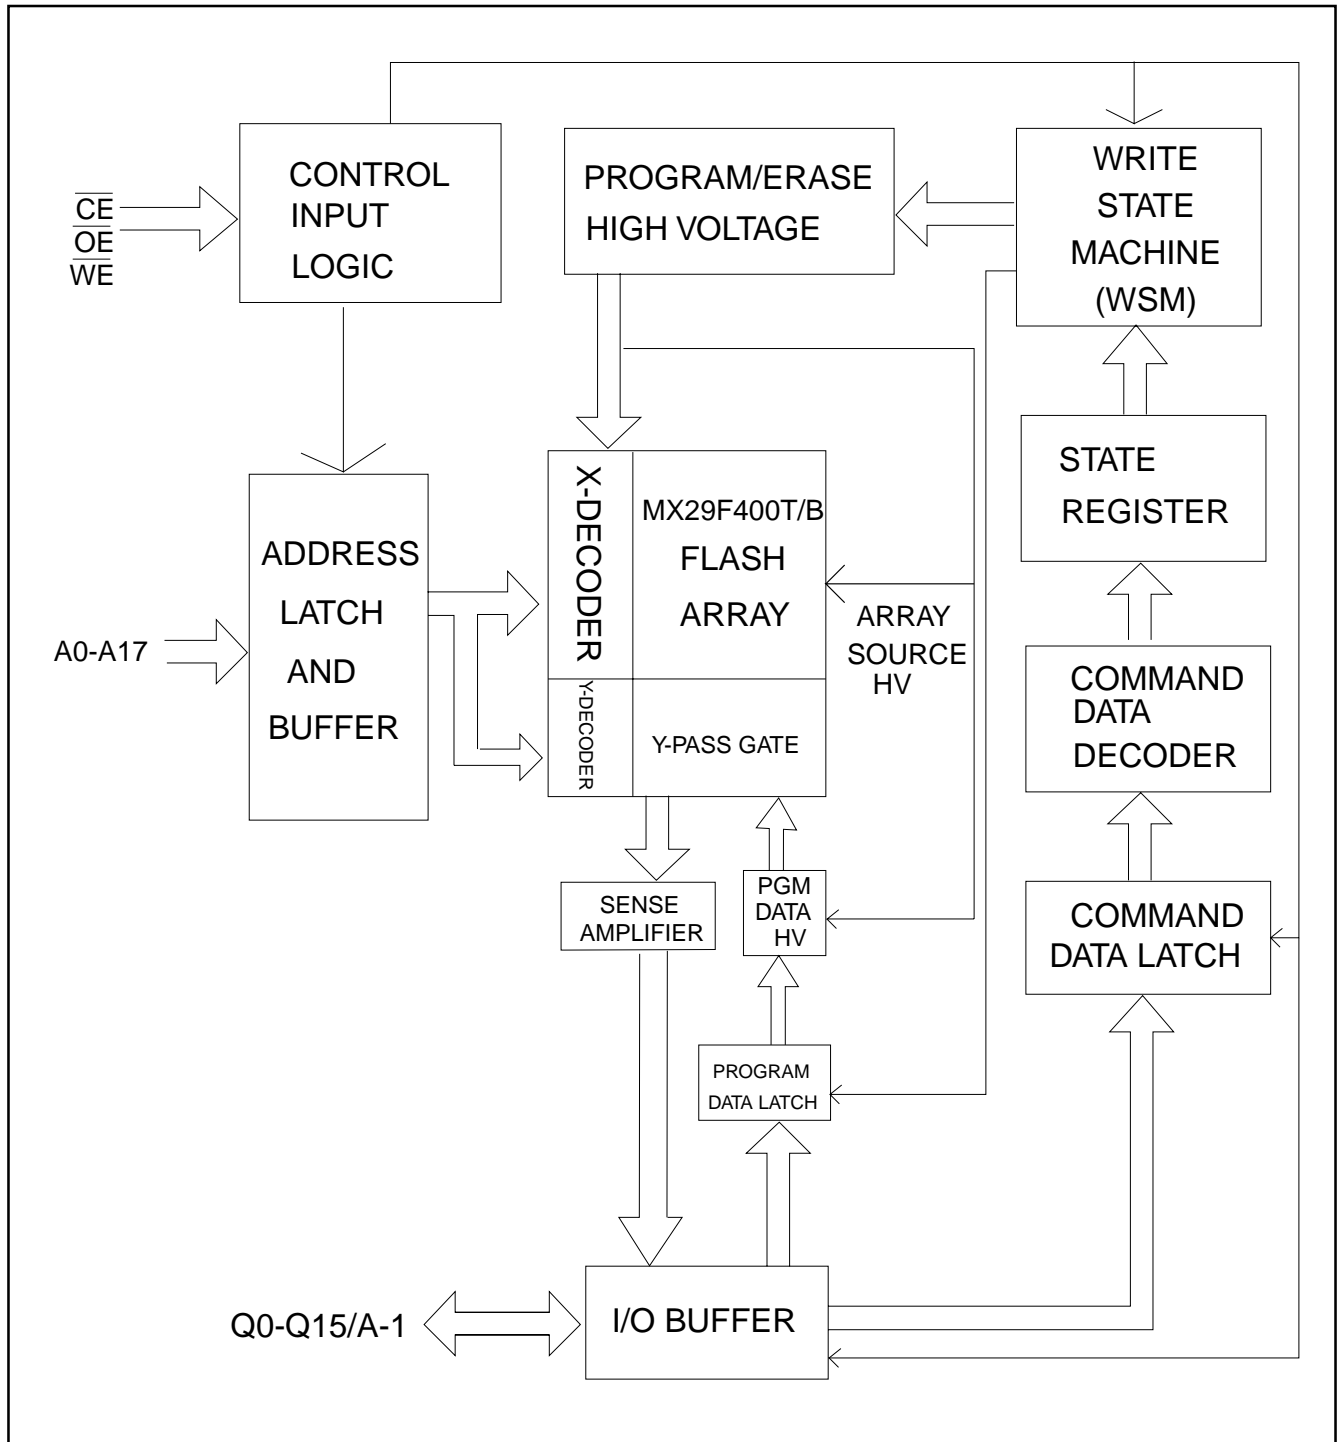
$\overline{CE}$
$\overline{OE}$
$\overline{WE}$

CONTROL INPUT LOGIC

PROGRAM/ERASE HIGH VOLTAGE

WRITE STATE MACHINE (WSM)

STATE REGISTER

ADDRESS LATCH AND BUFFER

A0-A17

X-DECODER

MX29F400T/B FLASH ARRAY

ARRAY SOURCE HV

Y-DECODER

Y-PASS GATE

COMMAND DATA DECODER

SENSE AMPLIFIER

PGM DATA HV

COMMAND DATA LATCH

PROGRAM DATA LATCH

Q0-Q15/A-1

I/O BUFFER